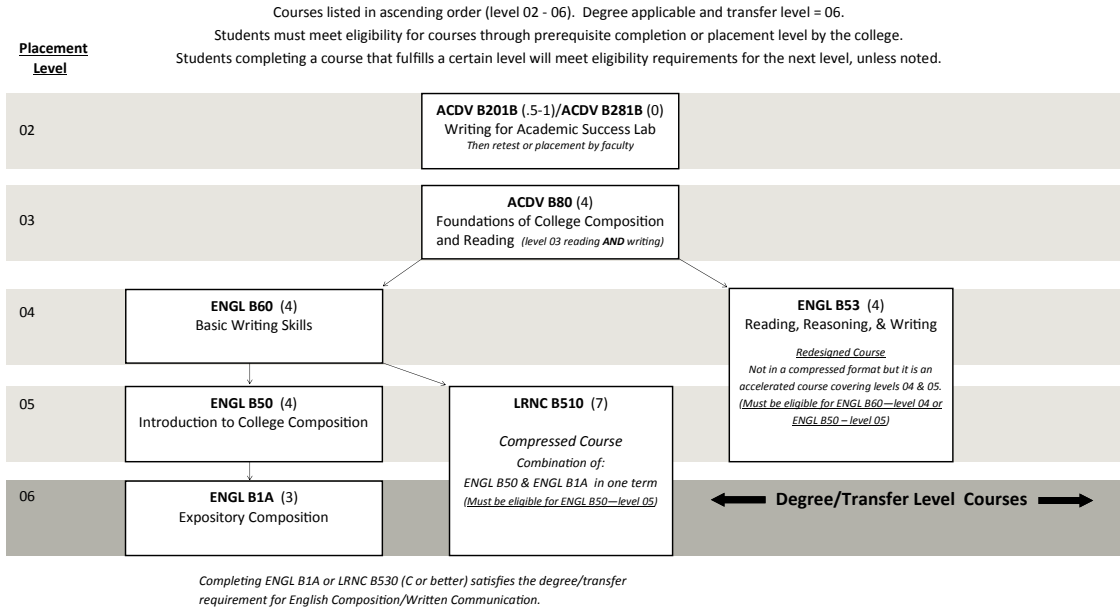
Courses listed in ascending order (level 02 - 06). Degree applicable and transfer level = 06.
Students must meet eligibility for courses through prerequisite completion or placement level by the college.
Students completing a course that fulfills a certain level will meet eligibility requirements for the next level, unless noted.

Placement Level

02

ACDV B201B (.5-1)/ACDV B281B (0)
Writing for Academic Success Lab
Then retest or placement by faculty

03

ACDV B80 (4)
Foundations of College Composition and Reading (level 03 reading AND writing)

04

ENGL B60 (4)
Basic Writing Skills

ENGL B53 (4)
Reading, Reasoning, & Writing
Redesigned Course
Not in a compressed format but it is an accelerated course covering levels 04 & 05.
(Must be eligible for ENGL B60—level 04 or ENGL B50 – level 05)

05

ENGL B50 (4)
Introduction to College Composition

LRNC B510 (7)
Compressed Course
Combination of:
ENGL B50 & ENGL B1A in one term
(Must be eligible for ENGL B50—level 05)

06

ENGL B1A (3)
Expository Composition

Degree/Transfer Level Courses

Completing ENGL B1A or LRNC B530 (C or better) satisfies the degree/transfer requirement for English Composition/Written Communication.